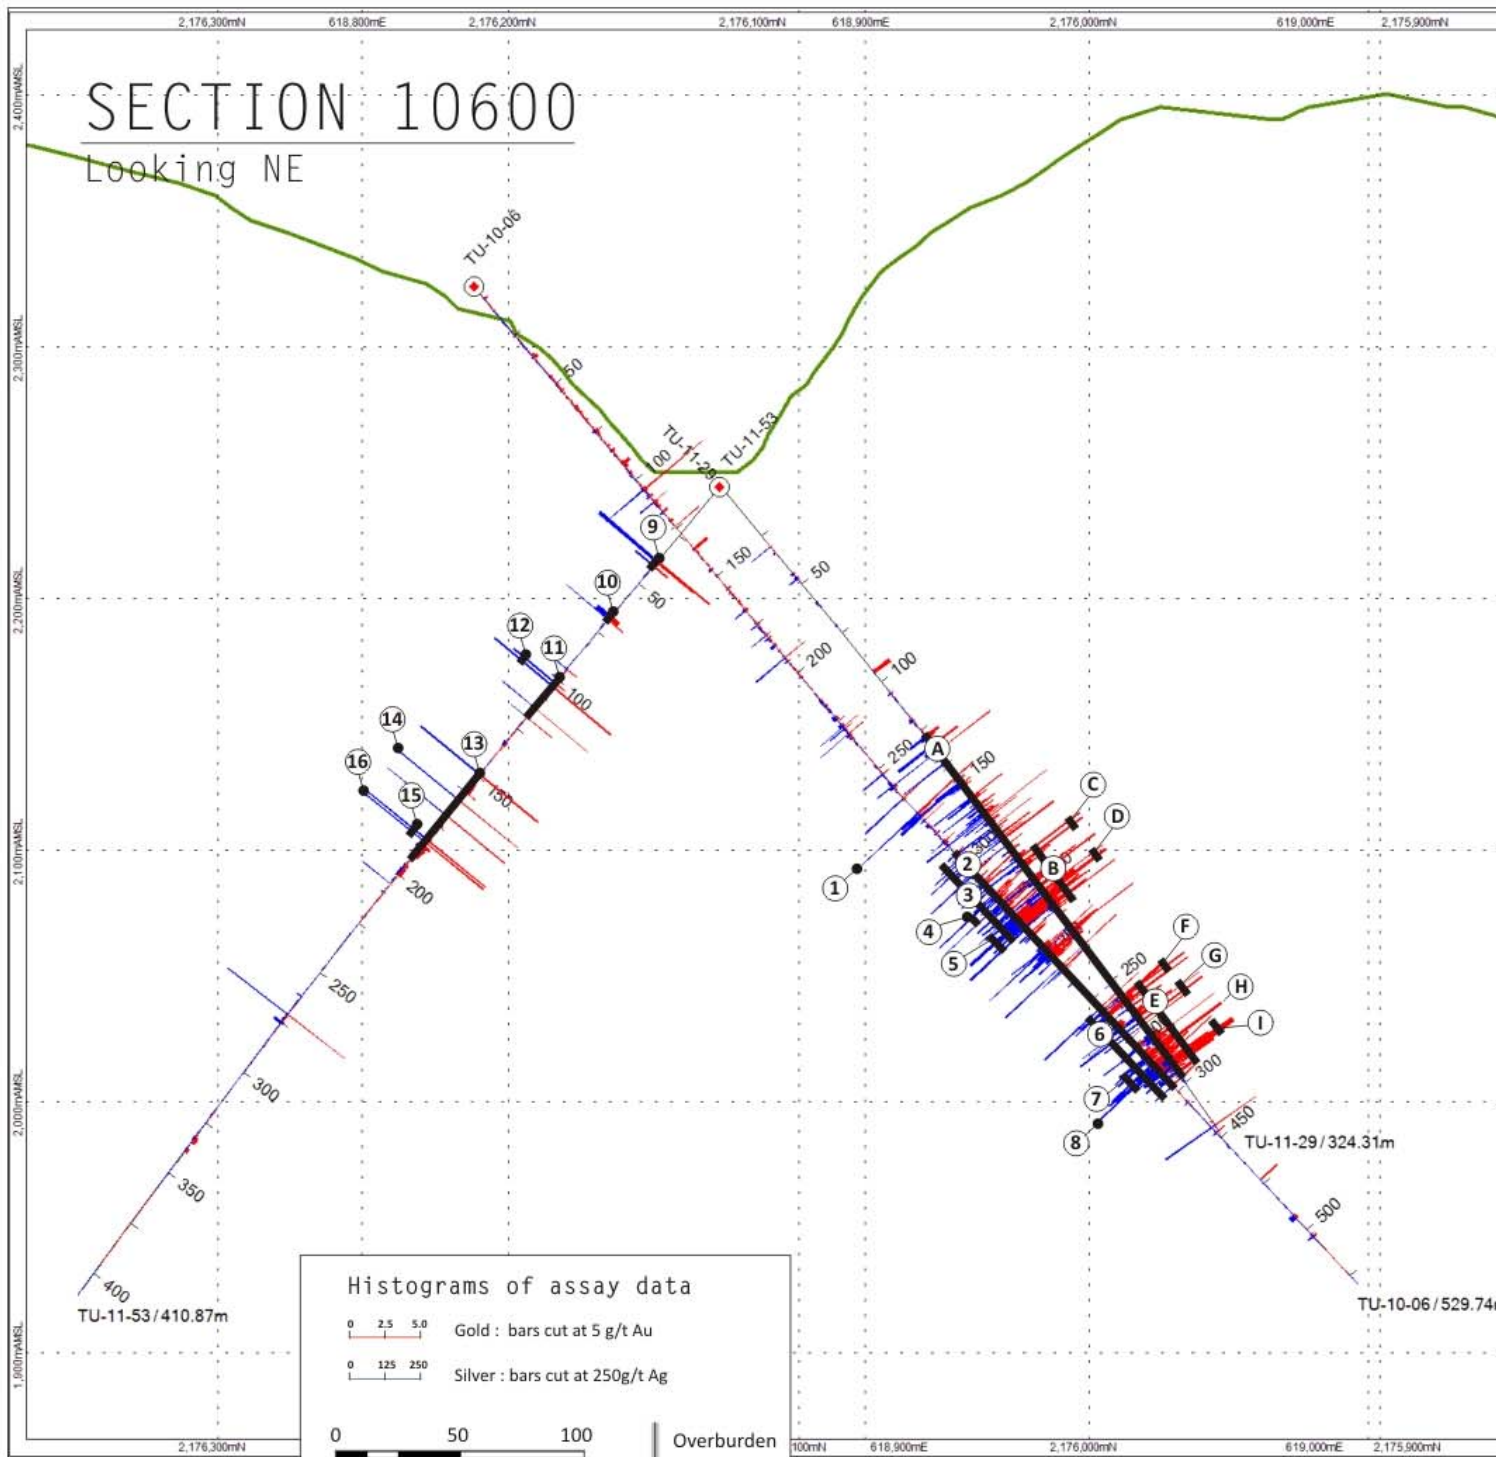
2,176,300mN 618,800mE 2,176,200mN 2,176,100mN 618,900mE 2,176,000mN 619,000mE 2,175,900mN

SECTION 10600
Looking NE

2,400mAMSL
2,300mAMSL
2,200mAMSL
2,100mAMSL
2,000mAMSL
1,900mAMSL

TU-10-06
TU-11-29
TU-11-53

50
100
150
200
250
300
350
400
450
500

50
100
150
200

50
100
150
200
250
300

1
2
3
4
5
6
7
8
9
10
11
12
13
14
15
16

A
B
C
D
E
F
G
H
I

TU-11-29 / 324.31m
TU-11-53 / 410.87m
TU-10-06 / 529.74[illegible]

Histograms of assay data
0 2.5 5.0 Gold : bars cut at 5 g/t Au
0 125 250 Silver : bars cut at 250g/t Ag

0 50 100
Overburden

2,176,300mN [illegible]00mN 618,900mE 2,176,000mN 619,000mE 2,175,900mN